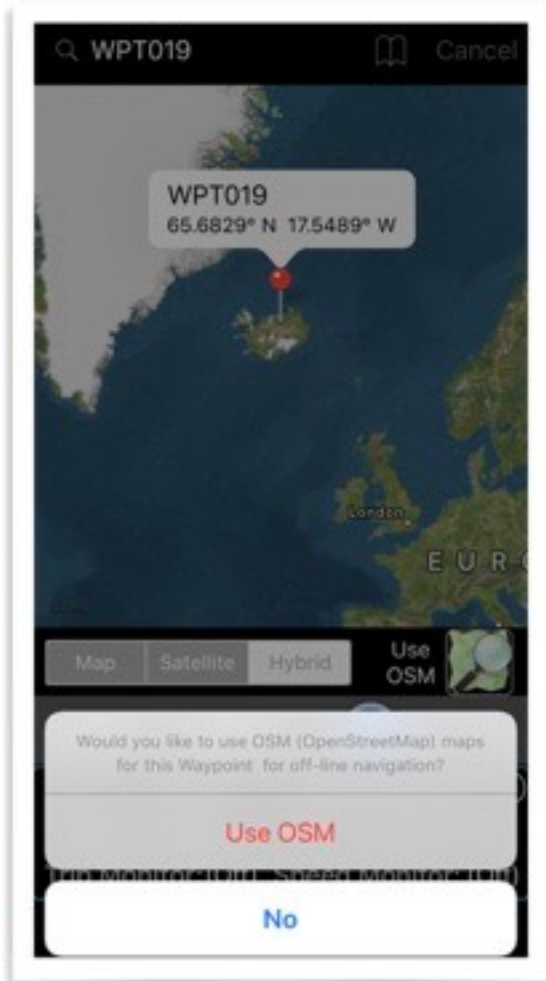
WPT019

Cancel

WPT019
65.6829° N 17.5489° W

London

E U R

Map
Satellite
Hybrid

Use OSM

Would you like to use OSM (OpenStreetMap) maps for this Waypoint for off-line navigation?

Use OSM

Trip Monitor (Off) Speed Monitor (Off)

No